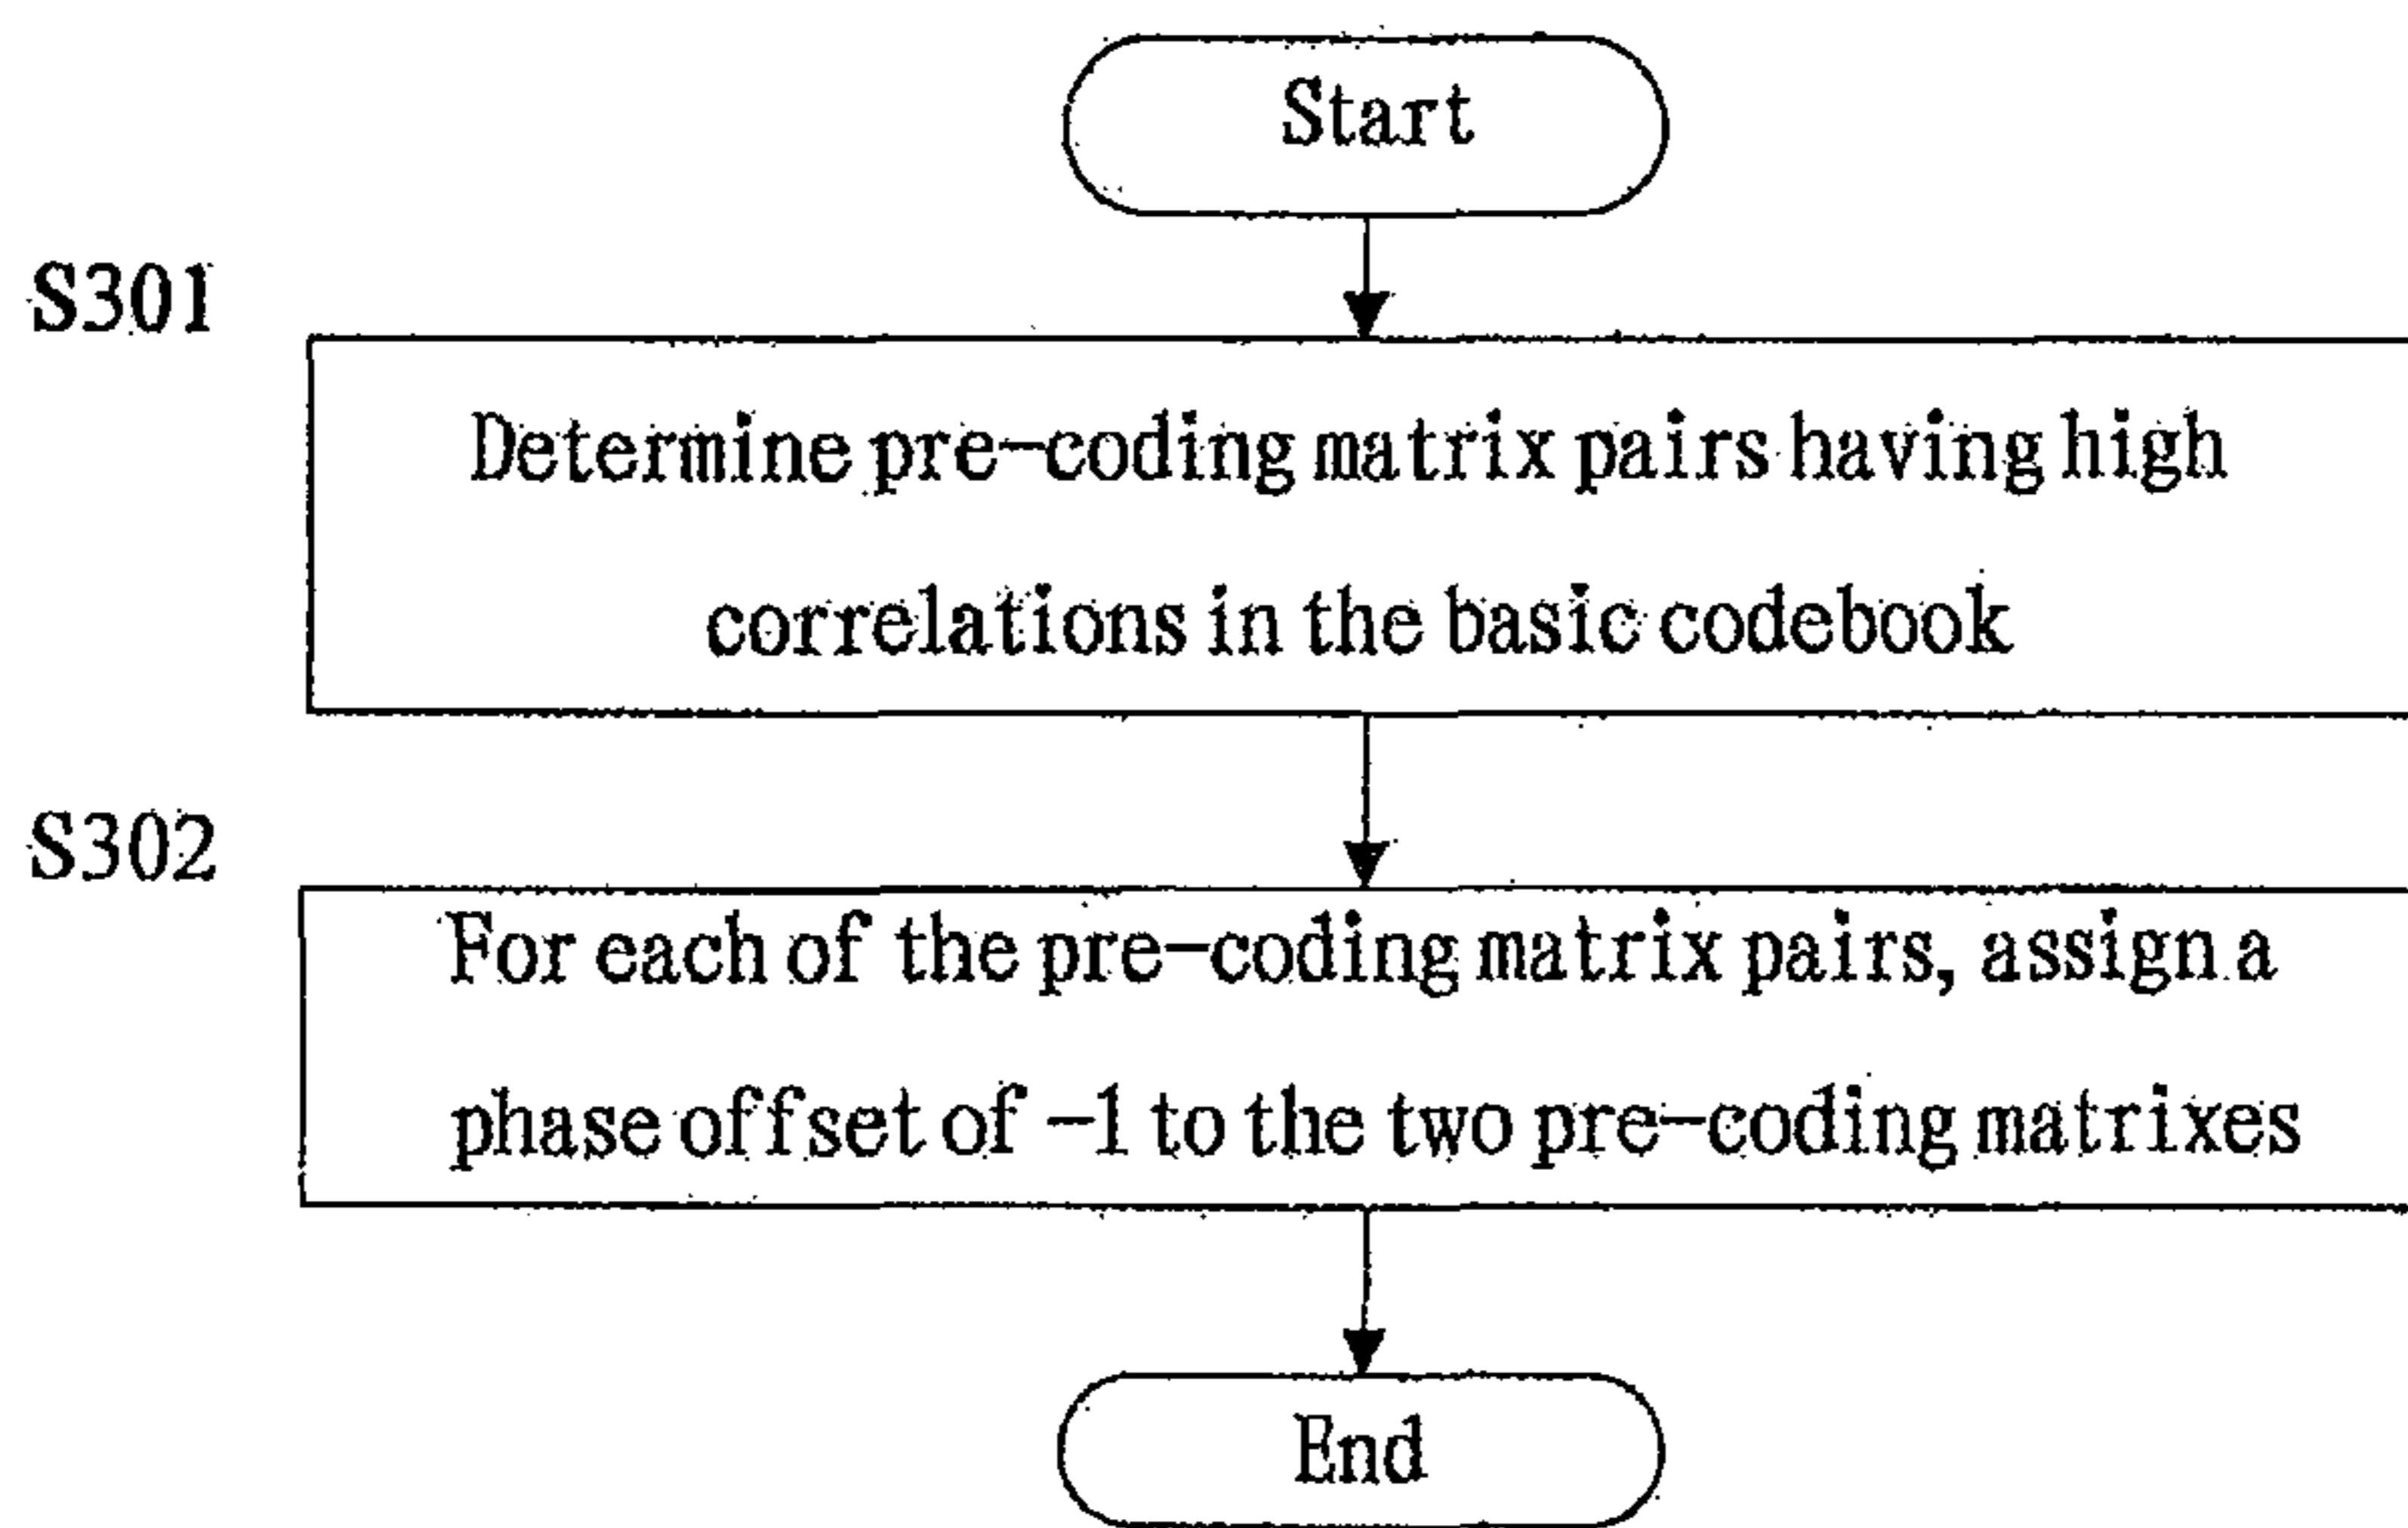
Start

S301

Determine pre-coding matrix pairs having high correlations in the basic codebook

S302

For each of the pre-coding matrix pairs, assign a phase offset of −1 to the two pre-coding matrixes

End